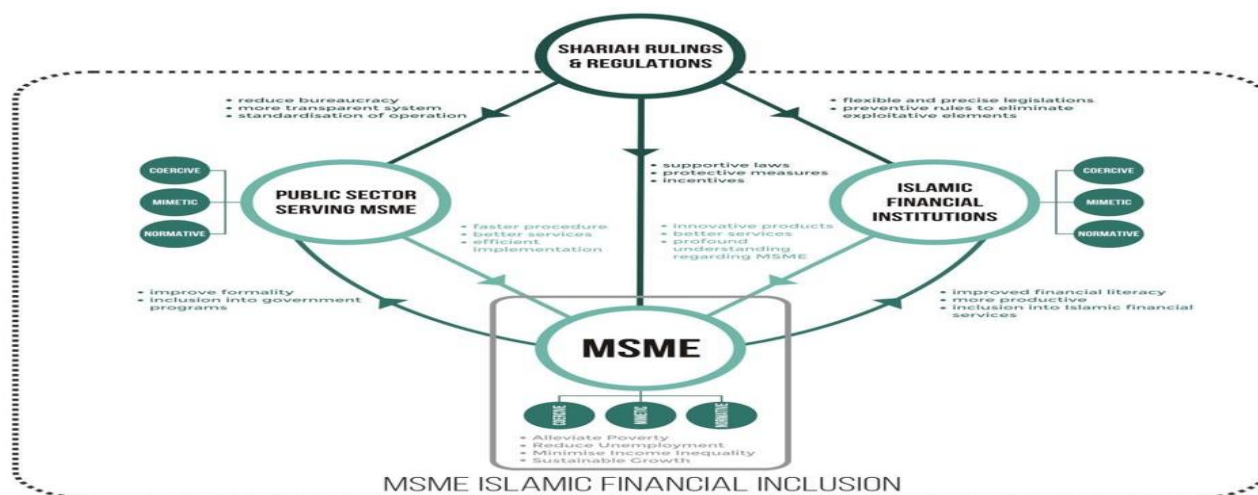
SHARIAH RULINGS & REGULATIONS

• reduce bureaucracy
• more transparent system
• standardisation of operation

• flexible and precise legislations
• preventive rules to eliminate exploitative elements

• supportive laws
• protective measures
• incentives

COERCIVE
MIMETIC
NORMATIVE

PUBLIC SECTOR SERVING MSME

ISLAMIC FINANCIAL INSTITUTIONS

COERCIVE
MIMETIC
NORMATIVE

• faster procedure
• better services
• efficient implementation

• innovative products
• better services
• profound understanding regarding MSME

• improve formality
• inclusion into government programs

• improved financial literacy
• more productive
• inclusion into Islamic financial services

MSME

COERCIVE
MIMETIC
NORMATIVE

• Alleviate Poverty
• Reduce Unemployment
• Minimise Income Inequality
• Sustainable Growth

MSME ISLAMIC FINANCIAL INCLUSION